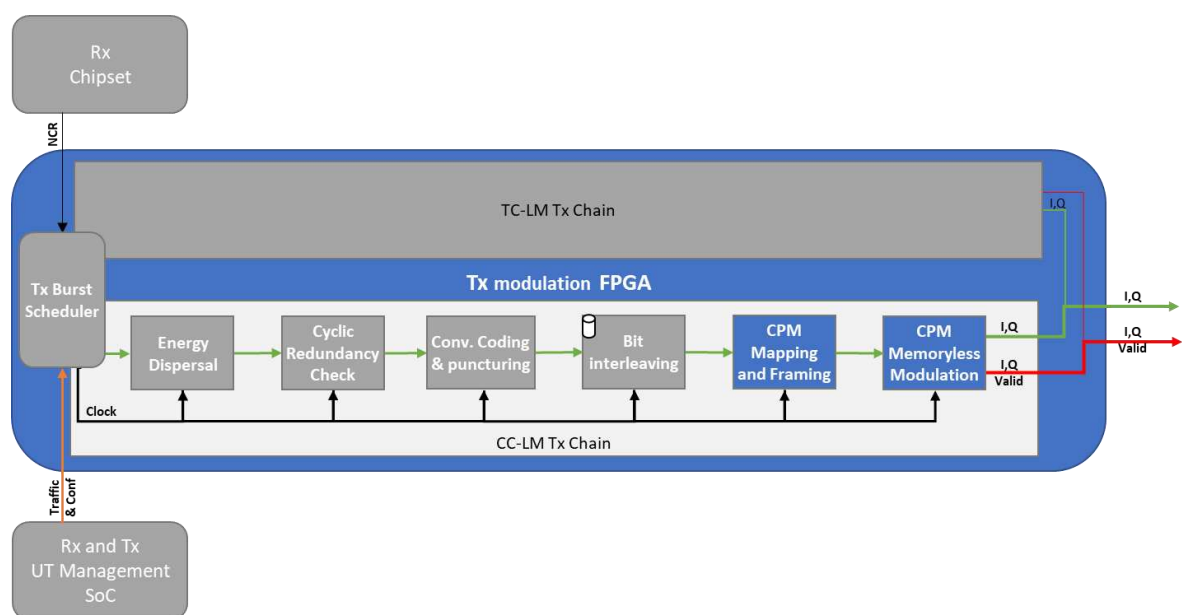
Rx Chipset

NCR

TC-LM Tx Chain

I,Q

Tx Burst Scheduler

Tx modulation FPGA

I,Q

I,Q Valid

Energy Dispersal

Cyclic Redundancy Check

Conv. Coding & puncturing

Bit interleaving

CPM Mapping and Framing

CPM Memoryless Modulation

I,Q

I,Q Valid

Clock

CC-LM Tx Chain

Traffic & Conf

Rx and Tx UT Management SoC